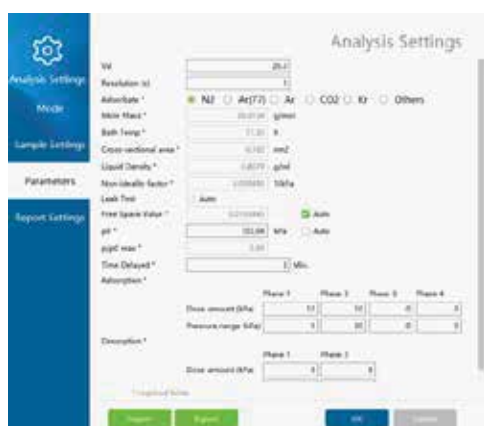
Analysis Settings
Mode
Sample Settings
Parameters
Report Settings

Analysis Settings

Vd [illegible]
Resolution (s) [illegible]
Adsorbate * N2 Ar(77) Ar CO2 Kr Others
Mole Mass * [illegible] g/mol
Bath Temp * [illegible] K
Cross-sectional area * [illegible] nm2
Liquid Density * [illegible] g/ml
Non-ideality factor * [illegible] 1/kPa
Leak Test Auto
Free Space Value * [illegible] Auto
p0 * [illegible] kPa Auto
p/p0 max * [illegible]
Time Delayed * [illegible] Min.
Adsorption *

| | Phase 1 | Phase 2 | Phase 3 | Phase 4 |
|---|---|---|---|---|
| Dose amount (kPa) | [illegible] | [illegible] | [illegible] | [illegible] |
| Pressure range (kPa) | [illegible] | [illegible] | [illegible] | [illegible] |

Desorption *

| | Phase 1 | Phase 2 |
|---|---|---|
| Dose amount (kPa) | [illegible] | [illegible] |

* required fields
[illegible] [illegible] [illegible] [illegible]